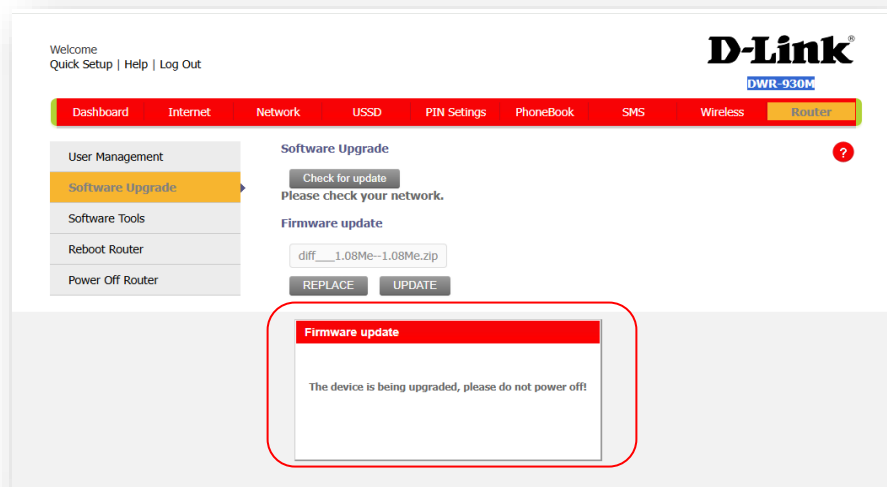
Welcome
Quick Setup | Help | Log Out

D-Link®
DWR-930M

Dashboard | Internet | Network | USSD | PIN Setings | PhoneBook | SMS | Wireless | Router

User Management
Software Upgrade
Software Tools
Reboot Router
Power Off Router

Software Upgrade
Check for update
Please check your network.

Firmware update
diff___1.08Me--1.08Me.zip
REPLACE UPDATE

?

Firmware update

The device is being upgraded, please do not power off!